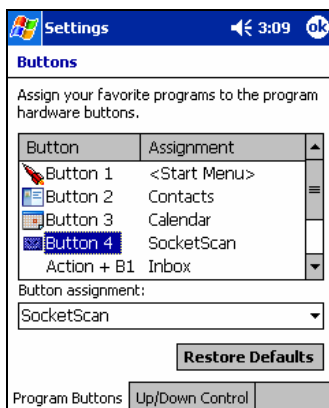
Settings 3:09 ok

Buttons

Assign your favorite programs to the program hardware buttons.

| Button | Assignment |
|---|---|
| Button 1 | <Start Menu> |
| Button 2 | Contacts |
| Button 3 | Calendar |
| Button 4 | SocketScan |
| Action + B1 | Inbox |

Button assignment:

SocketScan

Restore Defaults

Program Buttons | Up/Down Control